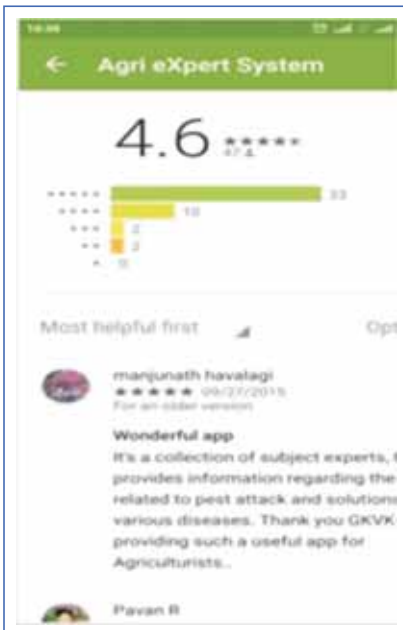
Agri eXpert System

4.6
47

33
10
2
2
0

Most helpful first
Opt

manjunath havalagi
09/27/2015
For an older version

Wonderful app
It's a collection of subject experts, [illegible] provides information regarding the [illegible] related to pest attack and solutions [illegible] various diseases. Thank you GKVK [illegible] providing such a useful app for Agriculturists..

Pavan R